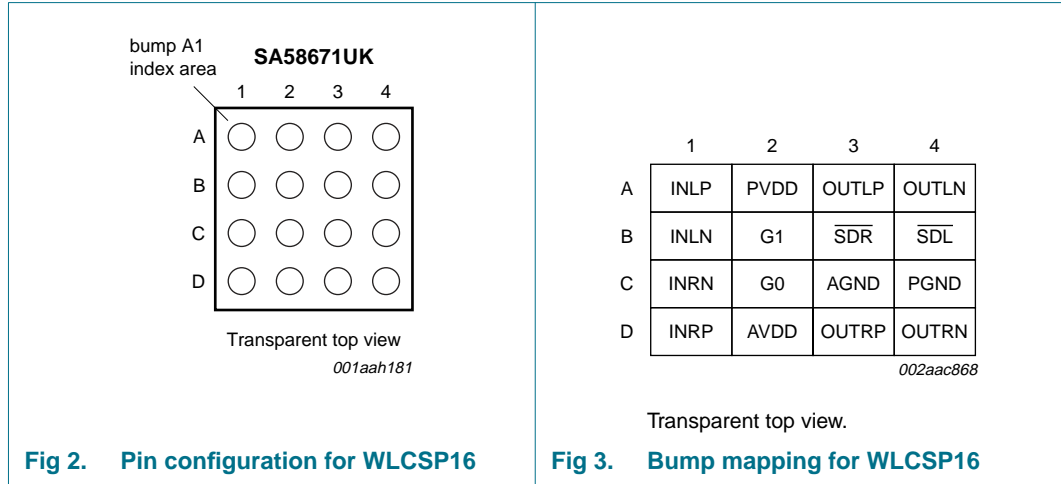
bump A1 index area

SA58671UK

1 2 3 4

A

B

C

D

Transparent top view

001aah181

Fig 2. Pin configuration for WLCSP16

| | 1 | 2 | 3 | 4 |
|---|---|---|---|---|
| A | INLP | PVDD | OUTLP | OUTLN |
| B | INLN | G1 | $\overline{\text{SDR}}$ | $\overline{\text{SDL}}$ |
| C | INRN | G0 | AGND | PGND |
| D | INRP | AVDD | OUTRP | OUTRN |

002aac868

Transparent top view.

Fig 3. Bump mapping for WLCSP16